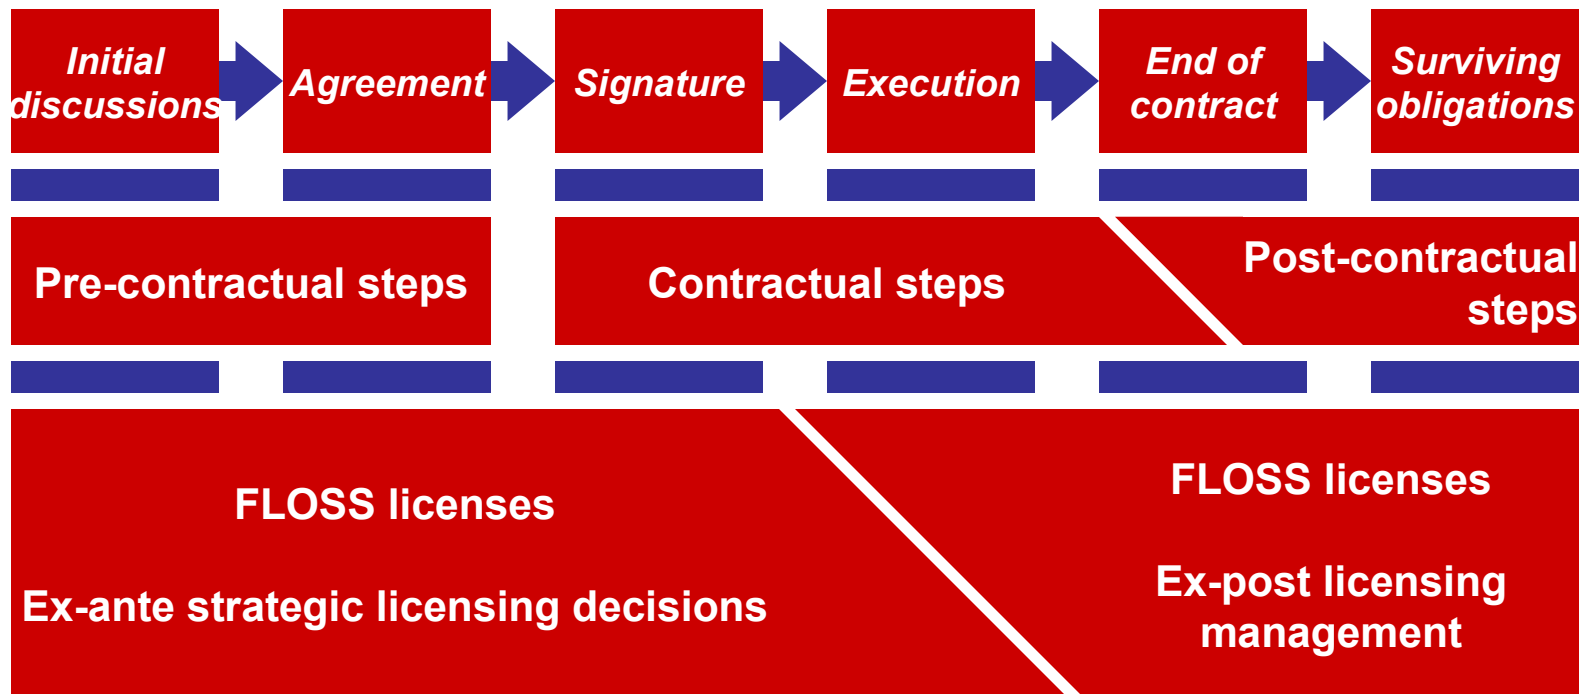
Initial discussions

Agreement

Signature

Execution

End of contract

Surviving obligations

Pre-contractual steps

Contractual steps

Post-contractual steps

FLOSS licenses

Ex-ante strategic licensing decisions

FLOSS licenses

Ex-post licensing management